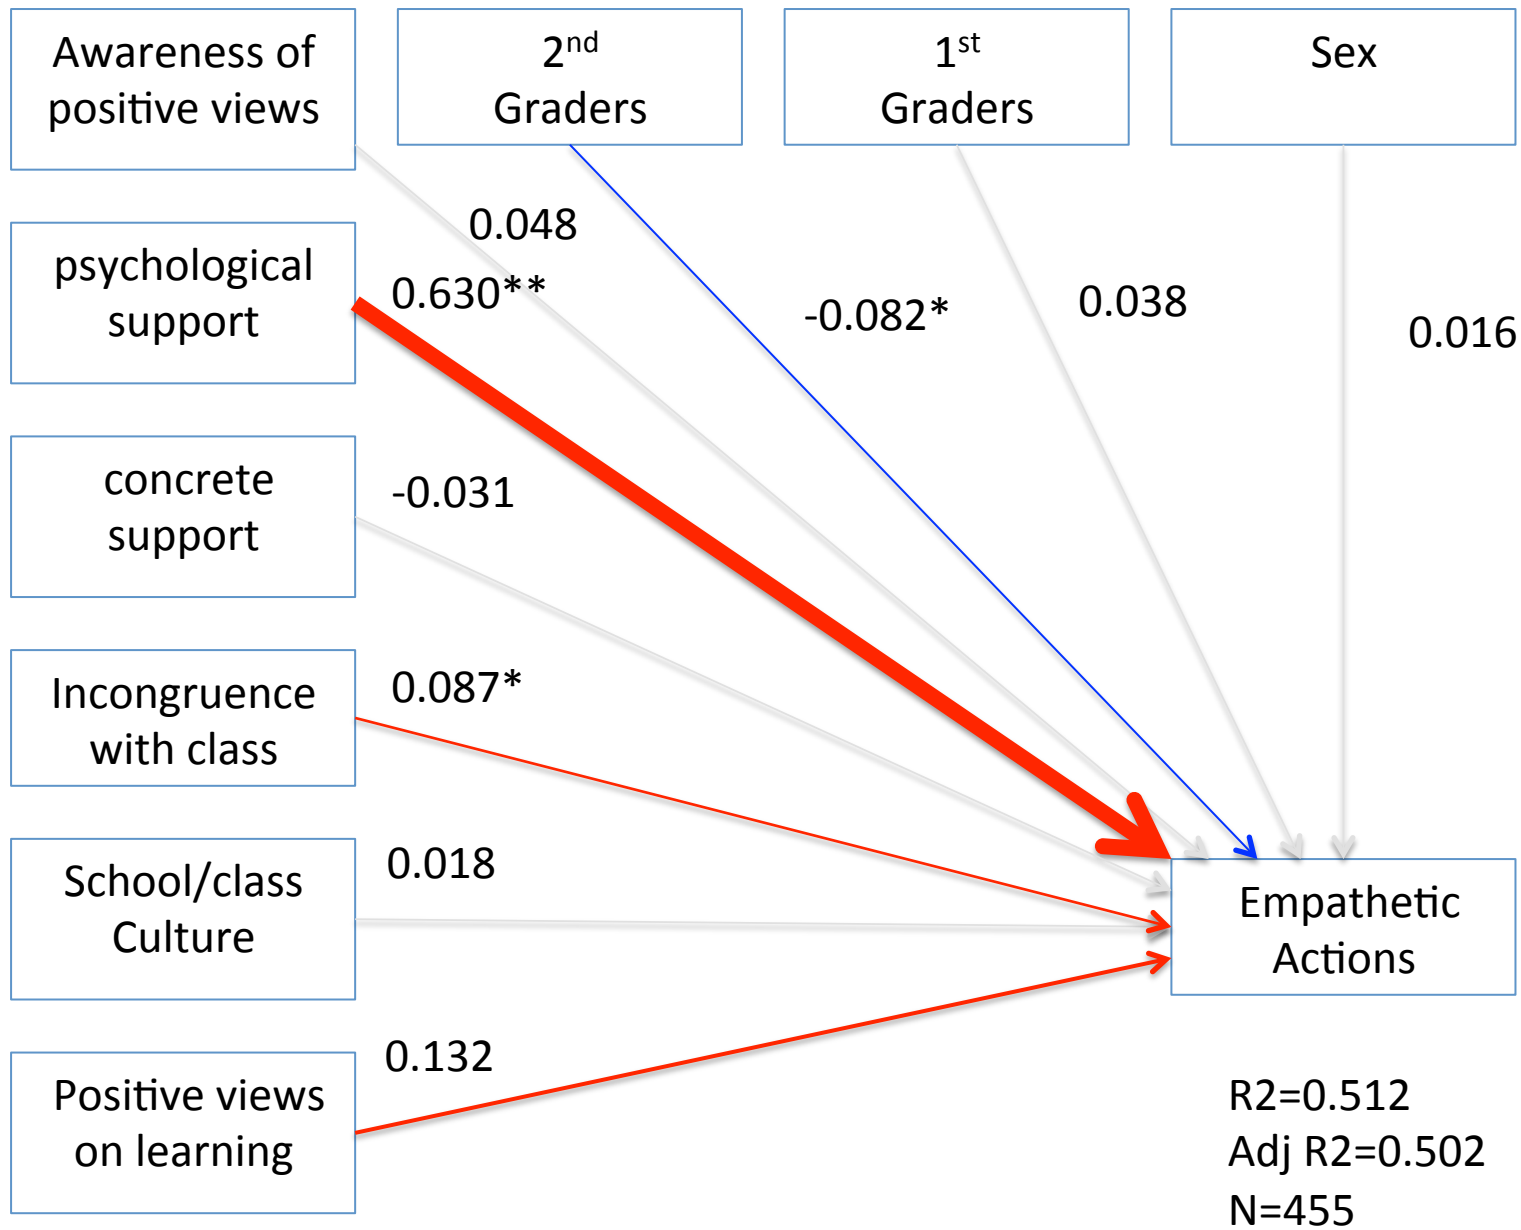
Awareness of positive views

$2^{nd}$ Graders

$1^{st}$ Graders

Sex

psychological support

concrete support

Incongruence with class

School/class Culture

Positive views on learning

0.048

0.630**

-0.082*

0.038

0.016

-0.031

0.087*

0.018

0.132

Empathetic Actions

R2=0.512
Adj R2=0.502
N=455